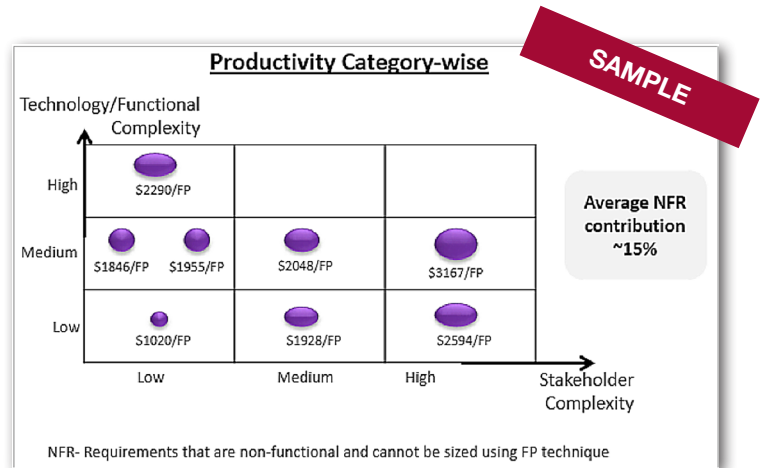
SAMPLE

Productivity Category-wise

Technology/Functional Complexity

High

$2290/FP

Medium

$1846/FP $1955/FP

$2048/FP

$3167/FP

Low

$1020/FP

$1928/FP

$2594/FP

Low Medium High

Stakeholder Complexity

Average NFR contribution ~15%

NFR- Requirements that are non-functional and cannot be sized using FP technique